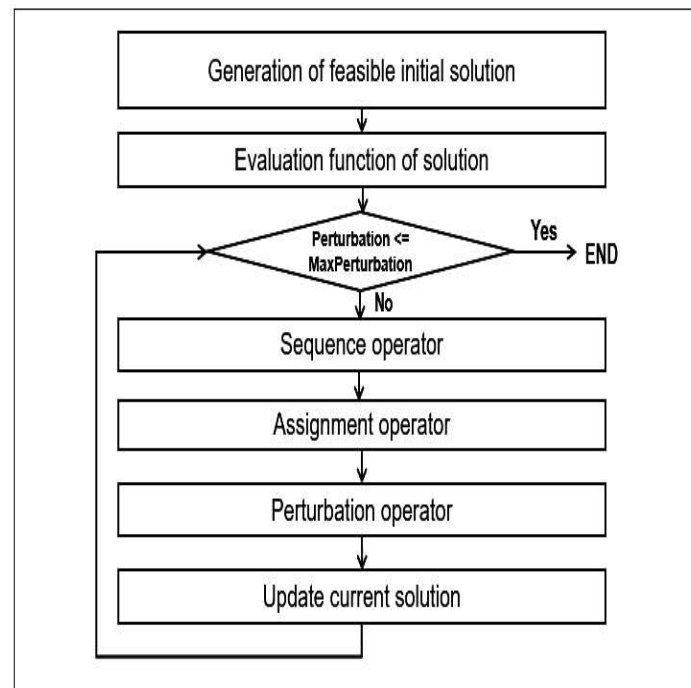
Generation of feasible initial solution

Evaluation function of solution

Perturbation <= MaxPerturbation

Yes

END

No

Sequence operator

Assignment operator

Perturbation operator

Update current solution